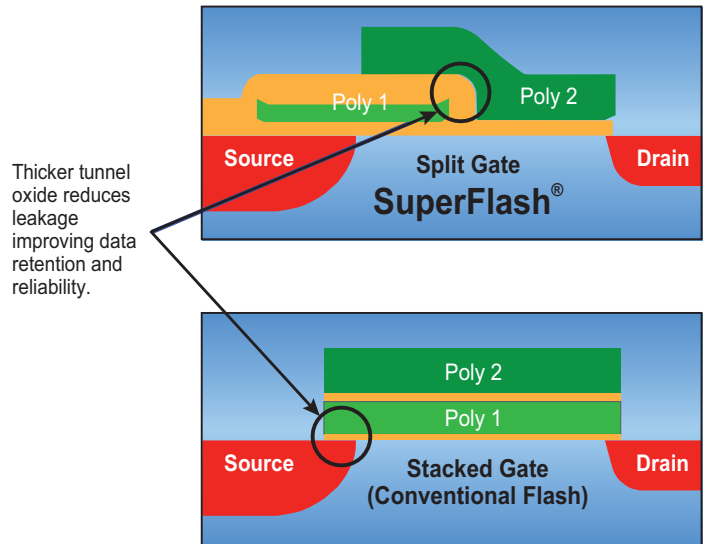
Thicker tunnel oxide reduces leakage improving data retention and reliability.

Poly 1

Poly 2

Source

Drain

Split Gate

SuperFlash®

Poly 2

Poly 1

Source

Drain

Stacked Gate

(Conventional Flash)